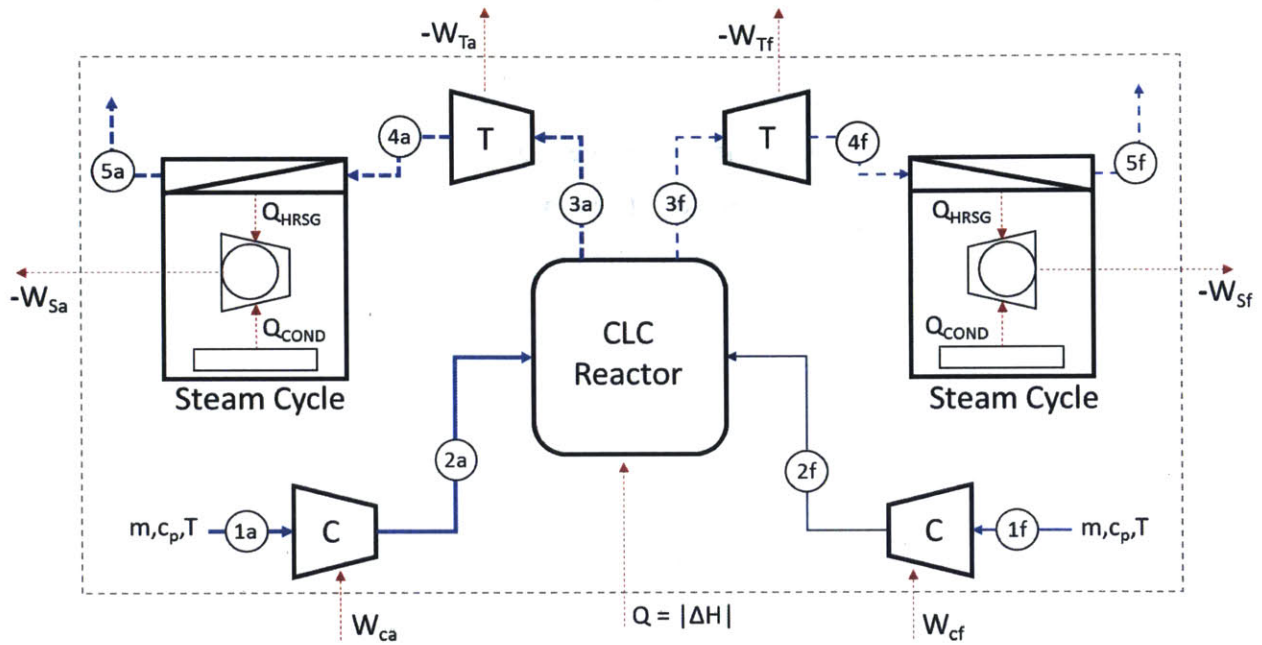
$-W_{Ta}$

$-W_{Tf}$

5a

4a

T

T

4f

5f

$Q_{HRSG}$

3a

3f

$Q_{HRSG}$

$-W_{Sa}$

$-W_{Sf}$

$Q_{COND}$

CLC Reactor

$Q_{COND}$

Steam Cycle

Steam Cycle

2a

2f

$m, c_p, T$

1a

C

C

1f

$m, c_p, T$

$W_{ca}$

$Q = |\Delta H|$

$W_{cf}$